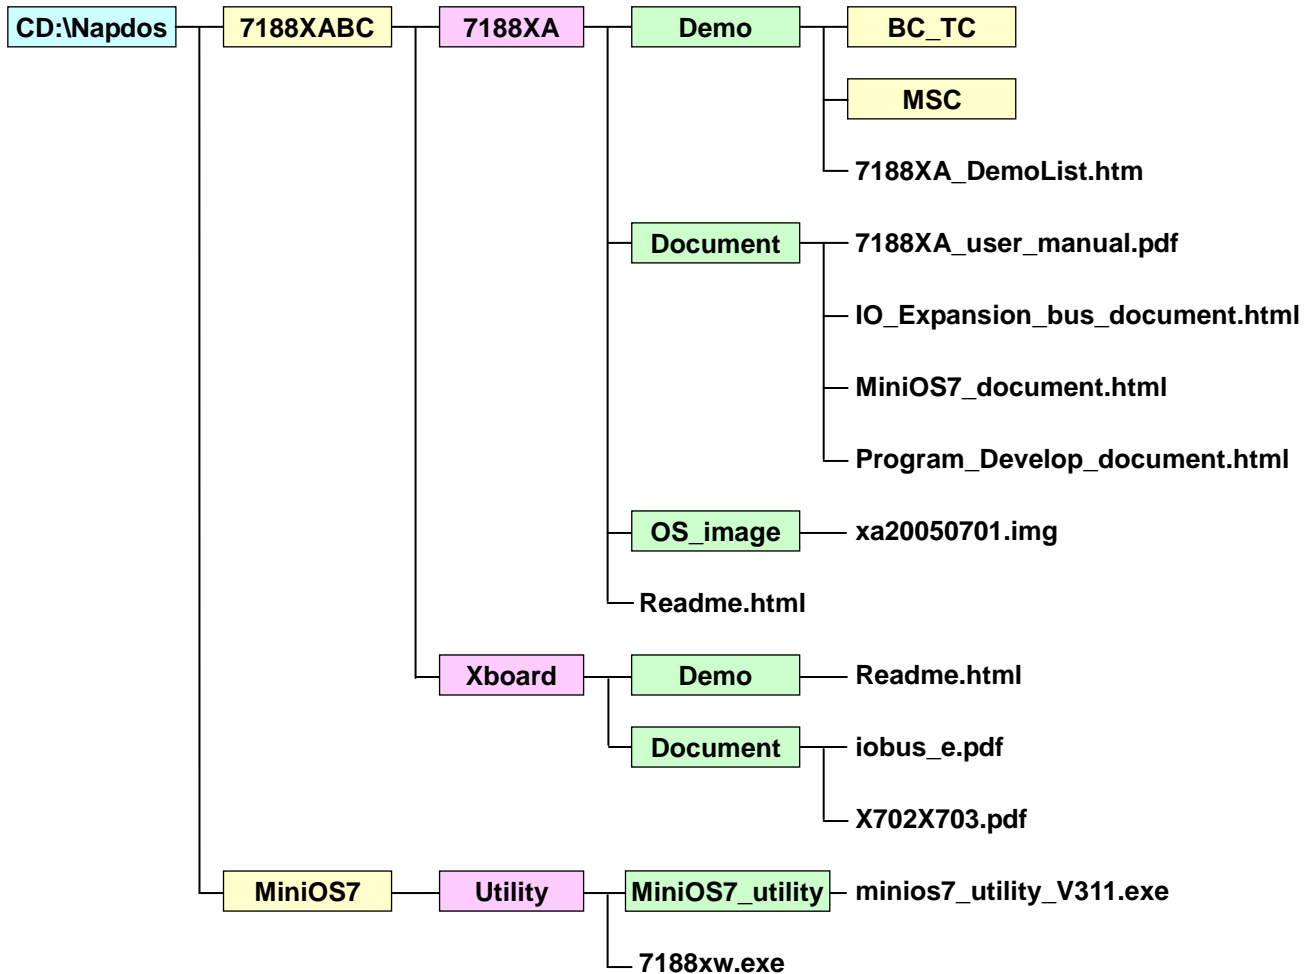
CD:\Napdos
7188XABC
7188XA
Demo
BC_TC
MSC
7188XA_DemoList.htm
Document
7188XA_user_manual.pdf
IO_Expansion_bus_document.html
MiniOS7_document.html
Program_Develop_document.html
OS_image
xa20050701.img
Readme.html
Xboard
Demo
Readme.html
Document
iobus_e.pdf
X702X703.pdf
MiniOS7
Utility
MiniOS7_utility
minios7_utility_V311.exe
7188xw.exe